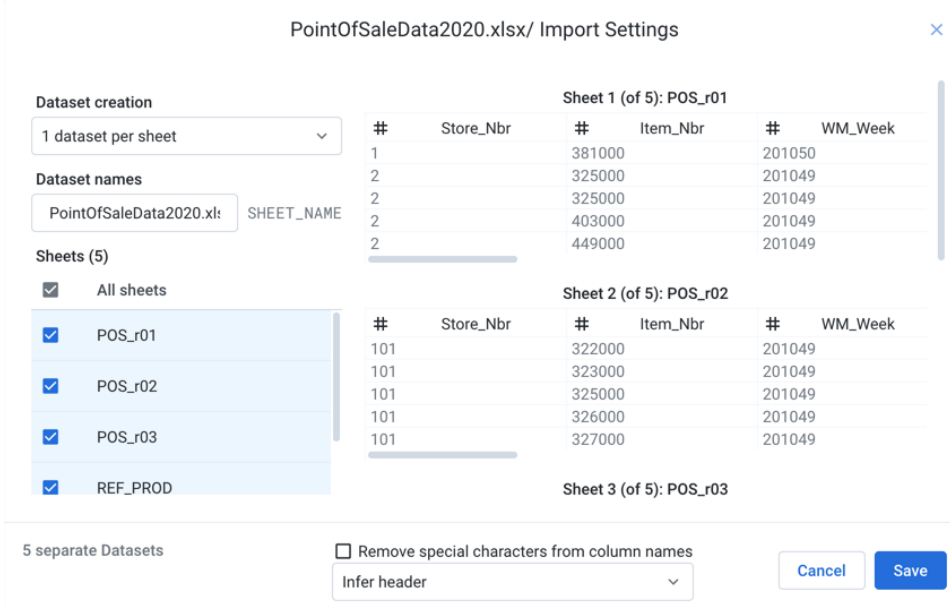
PointOfSaleData2020.xlsx/ Import Settings

×

Dataset creation

1 dataset per sheet

Dataset names

PointOfSaleData2020.xl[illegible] SHEET_NAME

Sheets (5)

All sheets

POS_r01

POS_r02

POS_r03

REF_PROD

Sheet 1 (of 5): POS_r01

| # Store_Nbr | # Item_Nbr | # WM_Week |
|---|---|---|
| 1 | 381000 | 201050 |
| 2 | 325000 | 201049 |
| 2 | 325000 | 201049 |
| 2 | 403000 | 201049 |
| 2 | 449000 | 201049 |

Sheet 2 (of 5): POS_r02

| # Store_Nbr | # Item_Nbr | # WM_Week |
|---|---|---|
| 101 | 322000 | 201049 |
| 101 | 323000 | 201049 |
| 101 | 325000 | 201049 |
| 101 | 326000 | 201049 |
| 101 | 327000 | 201049 |

Sheet 3 (of 5): POS_r03

5 separate Datasets

Remove special characters from column names

Infer header

Cancel

Save